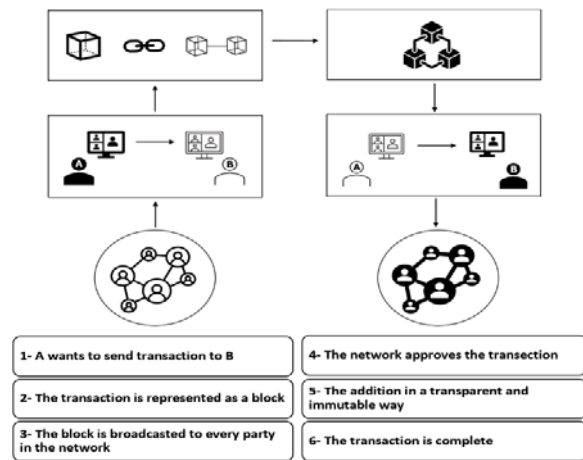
A

B

A

B

1- A wants to send transaction to B

2- The transaction is represented as a block

3- The block is broadcasted to every party in the network

4- The network approves the transection

5- The addition in a transparent and immutable way

6- The transaction is complete